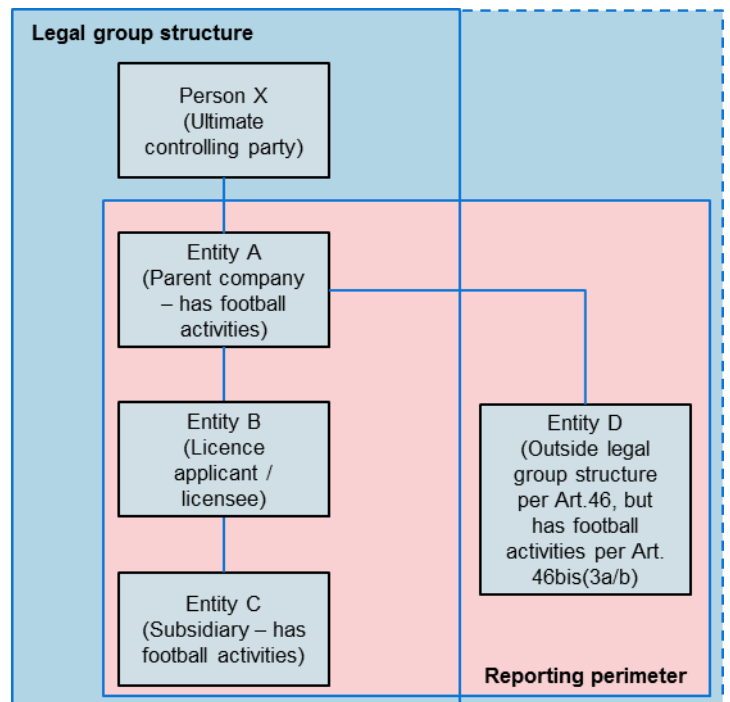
Legal group structure

Person X
(Ultimate controlling party)

Entity A
(Parent company – has football activities)

Entity B
(Licence applicant / licensee)

Entity C
(Subsidiary – has football activities)

Entity D
(Outside legal group structure per Art.46, but has football activities per Art. 46bis(3a/b)

Reporting perimeter